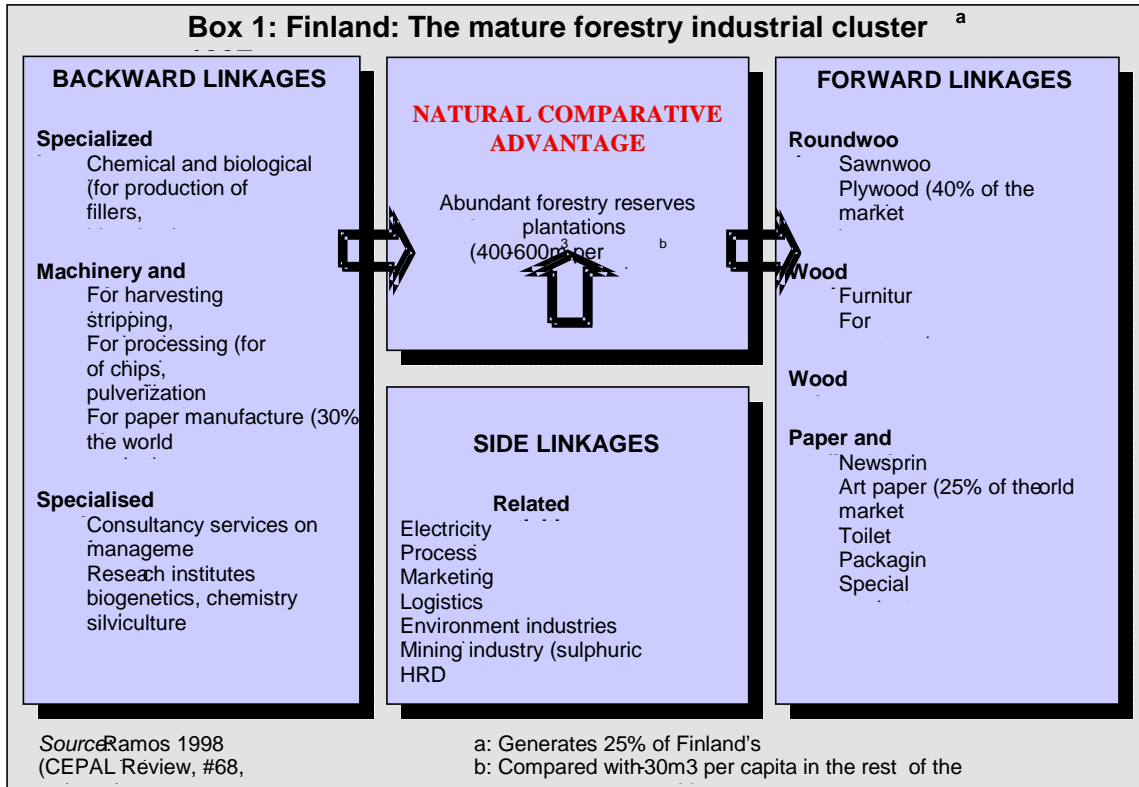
Box 1: Finland: The mature forestry industrial cluster $^{a}$

BACKWARD LINKAGES

Specialized
Chemical and biological (for production of fillers,

Machinery and
For harvesting stripping,
For processing (for of chips, pulverization
For paper manufacture (30% the world

Specialised
Consultancy services on manageme
Reseach institutes biogenetics, chemistry silviculture

NATURAL COMPARATIVE ADVANTAGE

Abundant forestry reserves plantations (400-600m$^{3}$ per $^{b}$

SIDE LINKAGES

Related
Electricity
Process
Marketing
Logistics
Environment industries
Mining industry (sulphuric
HRD

FORWARD LINKAGES

Roundwoo
Sawnwoo
Plywood (40% of the market

Wood
Furnitur
For

Wood

Paper and
Newsprin
Art paper (25% of theorld market
Toilet
Packagin
Special

Source: Ramos 1998 (CEPAL Review, #68,

a: Generates 25% of Finland's
b: Compared with 30m3 per capita in the rest of the